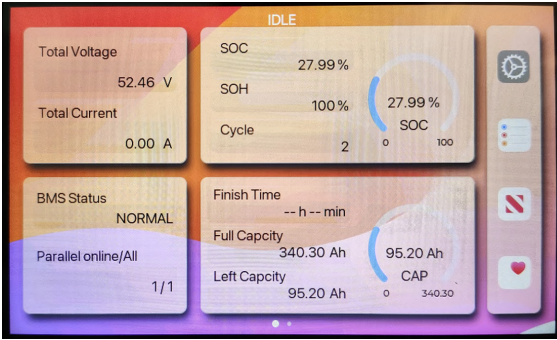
IDLE

Total Voltage
52.46 V

Total Current
0.00 A

SOC
27.99 %

SOH
100 %

Cycle
2

27.99 %
SOC
0
100

BMS Status
NORMAL

Parallel online/All
1 / 1

Finish Time
-- h -- min

Full Capcity
340.30 Ah

Left Capcity
95.20 Ah

95.20 Ah
CAP
0
340.30